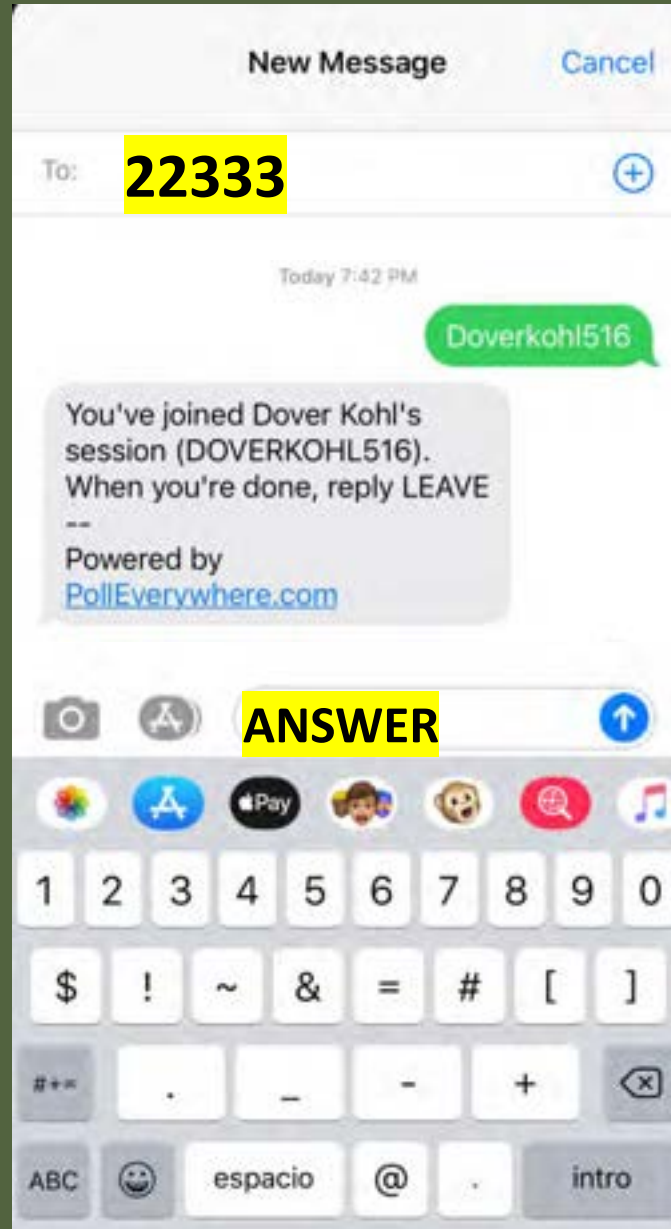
New Message Cancel

To: 22333

Today 7:42 PM

Doverkohl516

You've joined Dover Kohl's session (DOVERKOHL516). When you're done, reply LEAVE
--
Powered by
PollEverywhere.com

ANSWER

Pay

1 2 3 4 5 6 7 8 9 0

$ ! ~ & = # [ ]

#+= . _ - +

ABC espacio @ . intro